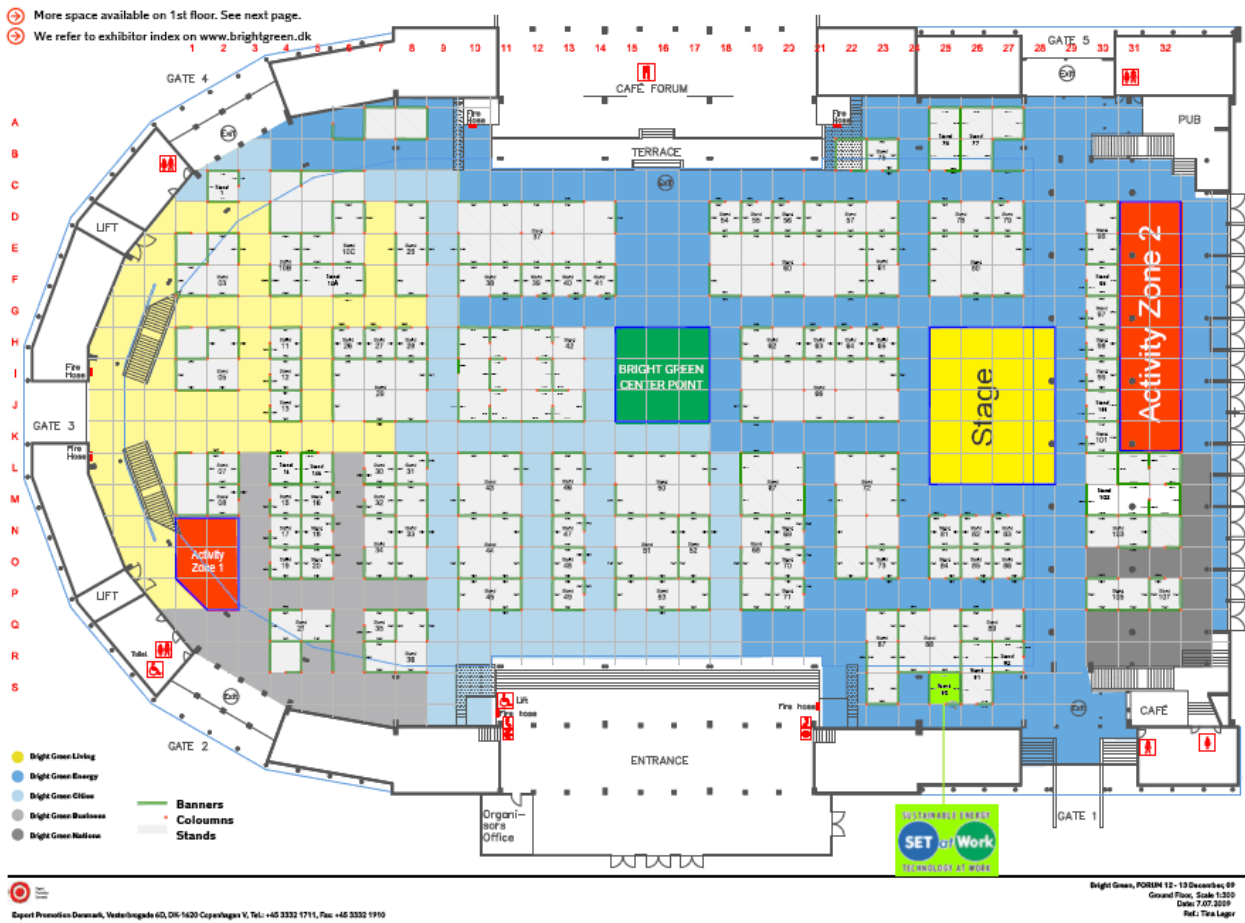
More space available on 1st floor. See next page.
We refer to exhibitor index on www.brightgreen.dk

1 2 3 4 5 6 7 8 9 10 11 12 13 14 15 16 17 18 19 20 21 22 23 24 25 26 27 28 29 30 31 32

A B C D E F G H I J K L M N O P Q R S

GATE 4
GATE 5
GATE 3
GATE 2
GATE 1

CAFÉ FORUM
TERRACE
PUB
CAFÉ
LIFT
LIFT
Fire Hose
Fire Hose
Fire Hose
Fire hose
Exit
Lift
Toilet
ENTRANCE
Organi-sor's Office

BRIGHT GREEN CENTER POINT
Stage
Activity Zone 2
Activity Zone 1

Stand 1
Stand 10B
Stand 10C
Stand 10A
Stand 23
Stand 37
Stand 38
Stand 39
Stand 40
Stand 41
Stand 54
Stand 55
Stand 56
Stand 58
Stand 60
Stand 61
Stand 76
Stand 77
Stand 78
Stand 79
Stand 80
Stand 93
Stand 03
Stand 09
Stand 11
Stand 12
Stand 13
Stand 26
Stand 27
Stand 28
Stand 29
Stand 42
Stand 62
Stand 64
Stand 65
Stand 66
Stand 97
Stand 98
Stand 99
Stand 100
Stand 101
Stand 07
Stand 14
Stand 16
Stand 17
Stand 18
Stand 19
Stand 20
Stand 30
Stand 31
Stand 33
Stand 34
Stand 43
Stand 44
Stand 45
Stand 46
Stand 47
Stand 48
Stand 49
Stand 50
Stand 51
Stand 52
Stand 53
Stand 67
Stand 68
Stand 69
Stand 70
Stand 71
Stand 72
Stand 73
Stand 81
Stand 82
Stand 83
Stand 84
Stand 85
Stand 86
Stand 102
Stand 103
Stand 105
Stand 107
Stand 21
Stand 22
Stand 35
Stand 36
Stand 87
Stand 88
Stand 89
Stand 90
Stand 91
Stand 92
Stand 95

Bright Green Living
Bright Green Energy
Bright Green Cities
Bright Green Business
Bright Green Nations

Banners
Coloumns
Stands

SUSTAINABLE ENERGY
SET at Work
TECHNOLOGY AT WORK

Export Promotion Denmark
Export Promotion Denmark, Vesterbrogade 6D, DK-1620 Copenhagen V, Tel.: +45 3332 1711, Fax: +45 3332 1910

Bright Green, FORUM 12 - 13 December, 09
Ground Floor, Scale 1:300
Date: 7.07.2009
Ref.: Tina Lagor